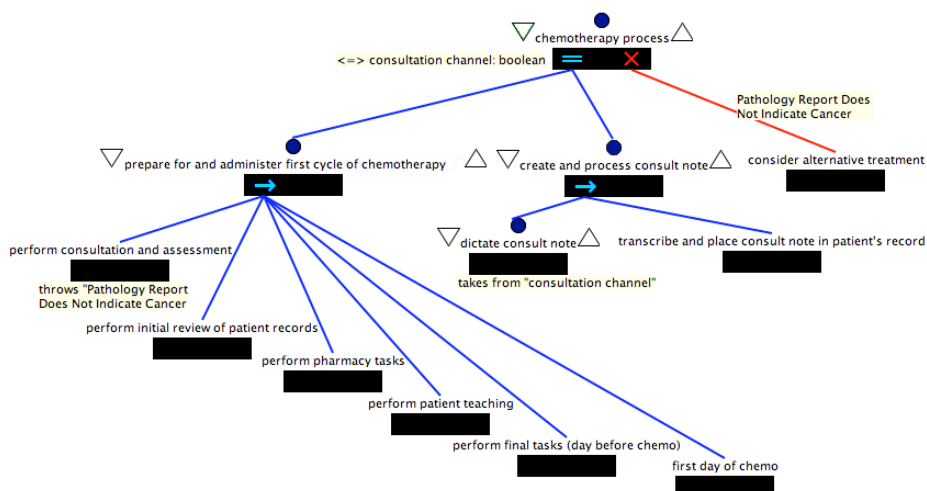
chemotherapy process

<=> consultation channel: boolean

Pathology Report Does Not Indicate Cancer

prepare for and administer first cycle of chemotherapy

create and process consult note

consider alternative treatment

dictate consult note

transcribe and place consult note in patient's record

takes from "consultation channel"

perform consultation and assessment

throws "Pathology Report Does Not Indicate Cancer

perform initial review of patient records

perform pharmacy tasks

perform patient teaching

perform final tasks (day before chemo)

first day of chemo